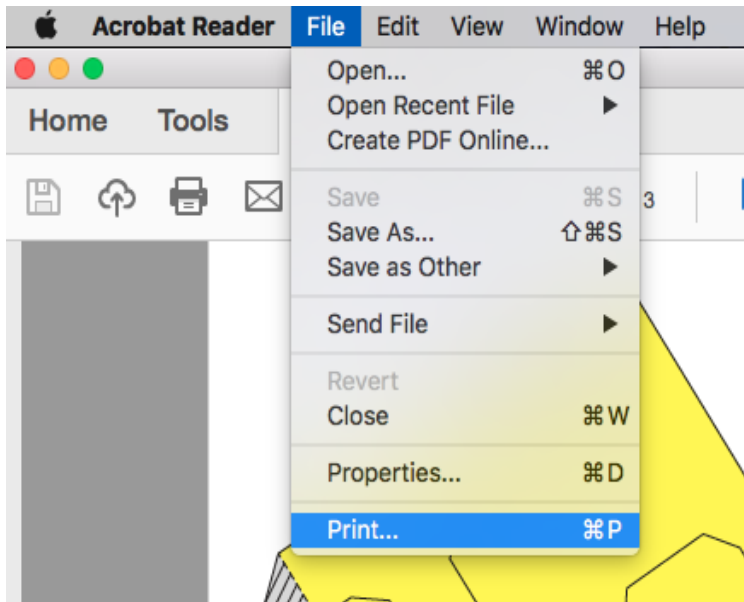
Acrobat Reader File Edit View Window Help

Home Tools

3

Open... ⌘O
Open Recent File ▶
Create PDF Online...

Save ⌘S
Save As... ⇧⌘S
Save as Other ▶

Send File ▶

Revert
Close ⌘W

Properties... ⌘D

Print... ⌘P